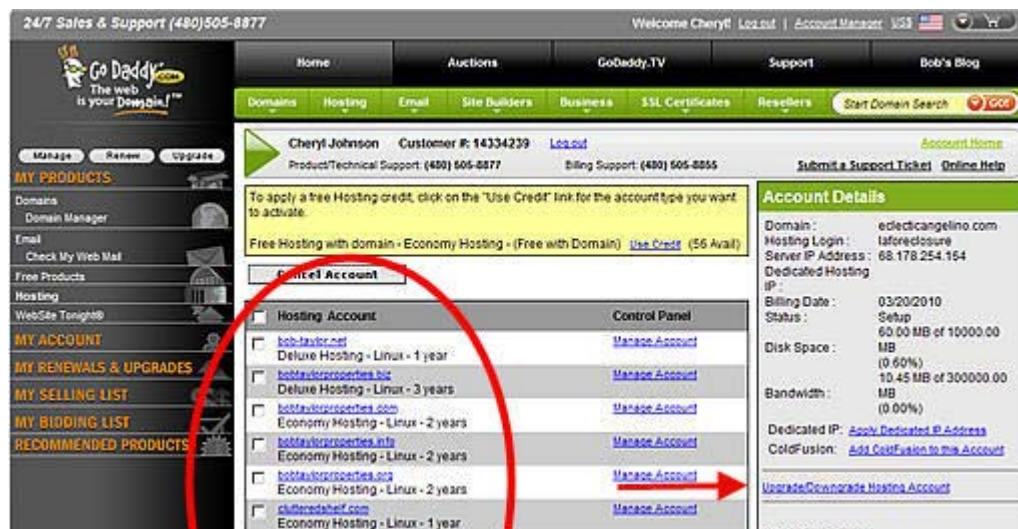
24/7 Sales & Support (480)505-8877

Welcome Cheryl! Log out | Account Manager US$

Go Daddy.com The web is your Domain!™

Home | Auctions | GoDaddy.TV | Support | Bob's Blog

Domains | Hosting | Email | Site Builders | Business | SSL Certificates | Resellers | Start Domain Search | GO!

Manage | Renew | Upgrade

MY PRODUCTS

Domains
Domain Manager
Email
Check My Web Mail
Free Products
Hosting
WebSite Tonight®

MY ACCOUNT

MY RENEWALS & UPGRADES

MY SELLING LIST

MY BIDDING LIST

RECOMMENDED PRODUCTS

Cheryl Johnson Customer #: 14334239 Log out

Product/Technical Support: (480) 505-8877 Billing Support: (480) 505-8855

Account Home

Submit a Support Ticket Online Help

To apply a free Hosting credit, click on the "Use Credit" link for the account type you want to activate.

Free Hosting with domain - Economy Hosting - (Free with Domain) Use Credit (56 Avail)

Cancel Account

| | Hosting Account | Control Panel |
|---|---|---|
| | bob-taylor.net Deluxe Hosting - Linux - 1 year | Manage Account |
| | bobtaylorproperties.biz Deluxe Hosting - Linux - 3 years | Manage Account |
| | bobtaylorproperties.com Economy Hosting - Linux - 2 years | Manage Account |
| | bobtaylorproperties.info Economy Hosting - Linux - 2 years | Manage Account |
| | bobtaylorproperties.org Economy Hosting - Linux - 2 years | Manage Account |
| | clutteredshelf.com Economy Hosting - Linux - 1 year | Manage Account |

Account Details

Domain: eclecticangelino.com
Hosting Login: laforeclosure
Server IP Address: 68.178.254.164
Dedicated Hosting IP:
Billing Date: 03/20/2010
Status: Setup
Disk Space: 60.00 MB of 10000.00 MB (0.60%)
Bandwidth: 10.45 MB of 300000.00 MB (0.00%)

Dedicated IP: Apply Dedicated IP Address
ColdFusion: Add ColdFusion to this Account

Upgrade/Downgrade Hosting Account